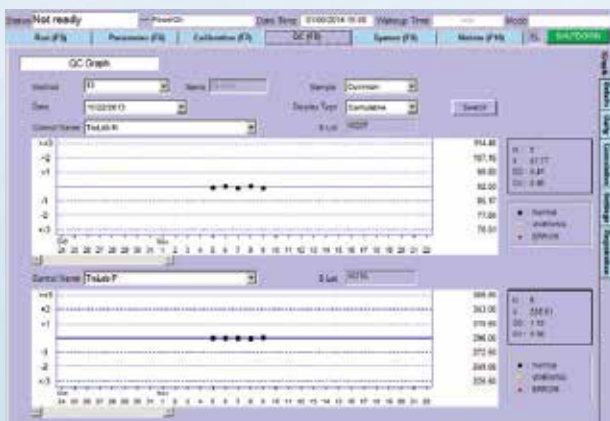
Status Not ready PowerOn Date Time 01/06/2014 15:05 Warmup Time Mode

Run (F1) Parameter (F4) Calibration (F7) QC (F8) System (F9) Memory (F10) SHUTDOWN

QC Graph

Method FI Name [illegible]

Date 11/22/2013

Control Name TruLab N

Sample Overview

Display Type Cumulative

Search

X Lot 16228

+3 +2 +1 -1 -2 -3

114.80 107.15 99.80 92.00 85.17 77.00 70.51

N: 5
X: 91.77
SD: 0.81
CV: 0.88

Normal
Violations
Errors

Oct Nov
24 25 26 27 28 29 30 31 1 2 3 4 5 6 7 8 9 10 11 12 13 14 15 16 17 18 19 20 21 22

Control Name TruLab P

X Lot 16176

+3 +2 +1 -1 -2 -3

365.90 343.00 319.90 296.00 272.90 249.00 226.90

N: 5
X: 236.51
SD: 1.10
CV: 0.16

Normal
Violations
Errors

Oct Nov
24 25 26 27 28 29 30 31 1 2 3 4 5 6 7 8 9 10 11 12 13 14 15 16 17 18 19 20 21 22

Graph Statistics Lang Calculation Settings Registration